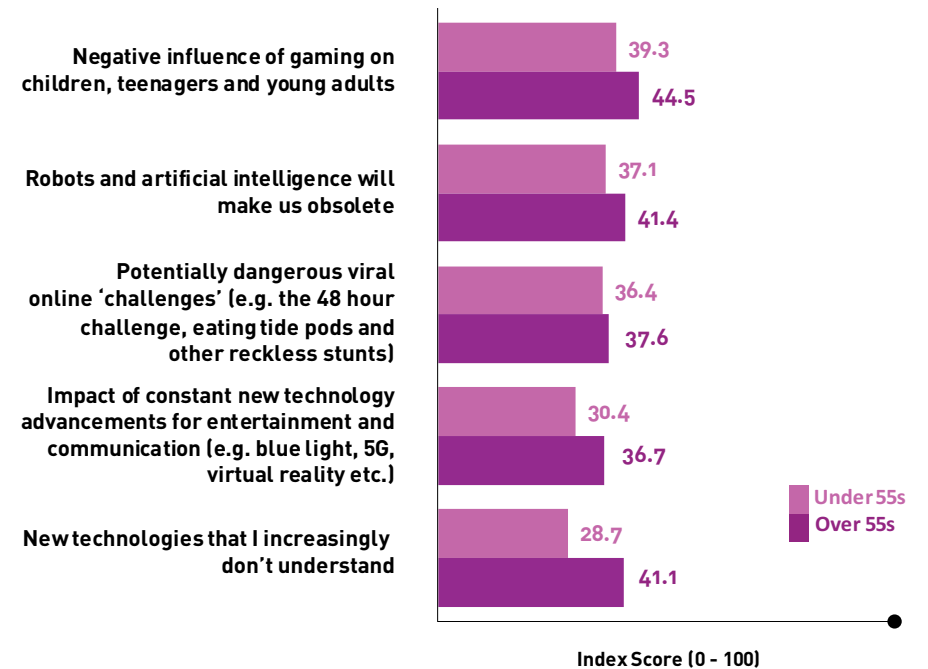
Negative influence of gaming on children, teenagers and young adults
39.3
44.5

Robots and artificial intelligence will make us obsolete
37.1
41.4

Potentially dangerous viral online ‘challenges’ (e.g. the 48 hour challenge, eating tide pods and other reckless stunts)
36.4
37.6

Impact of constant new technology advancements for entertainment and communication (e.g. blue light, 5G, virtual reality etc.)
30.4
36.7

New technologies that I increasingly don’t understand
28.7
41.1

Under 55s
Over 55s

Index Score (0 - 100)